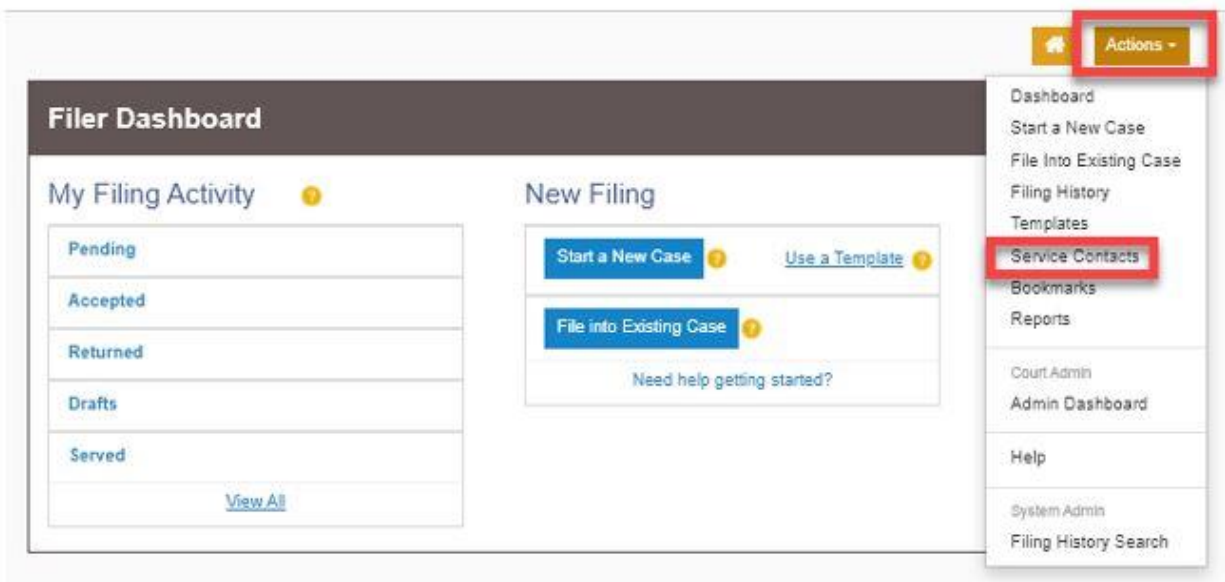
Actions

Filer Dashboard

My Filing Activity

Pending

Accepted

Returned

Drafts

Served

View All

New Filing

Start a New Case

Use a Template

File into Existing Case

Need help getting started?

Dashboard
Start a New Case
File Into Existing Case
Filing History
Templates
Service Contacts
Bookmarks
Reports

Court Admin
Admin Dashboard

Help

System Admin
Filing History Search